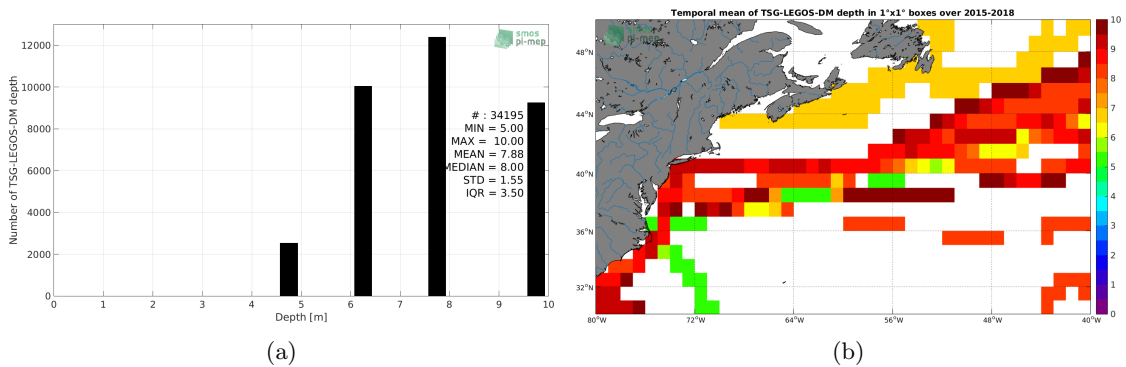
smos pi-mep

Number of TSG-LEGOS-DM depth

12000
10000
8000
6000
4000
2000
0

# : 34195
MIN = 5.00
MAX = 10.00
MEAN = 7.88
MEDIAN = 8.00
STD = 1.55
IQR = 3.50

0 1 2 3 4 5 6 7 8 9 10
Depth [m]

(a)

Temporal mean of TSG-LEGOS-DM depth in 1°x1° boxes over 2015-2018

smos pi-mep

48°N
44°N
40°N
36°N
32°N

80°W 72°W 64°W 56°W 48°W 40°W

10
9
8
7
6
5
4
3
2
1
0

(b)